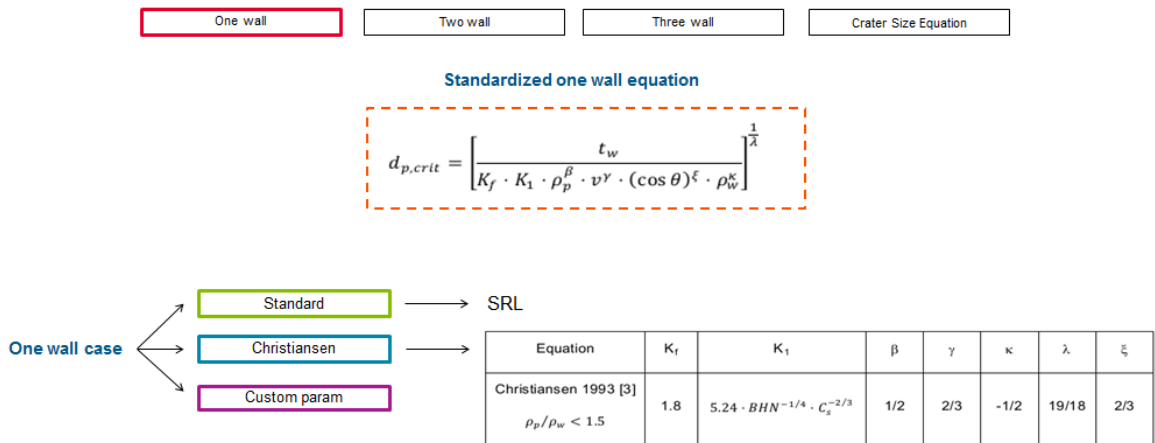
One wall

Two wall

Three wall

Crater Size Equation

Standardized one wall equation

$d_{p,crit} = \left[\frac{t_w}{K_f \cdot K_1 \cdot \rho_p^{\beta} \cdot v^{\gamma} \cdot (\cos\theta)^{\xi} \cdot \rho_w^{\kappa}}\right]^{\frac{1}{\lambda}}$

One wall case

Standard

Christiansen

Custom param

SRL

| Equation | $K_f$ | $K_1$ | β | γ | κ | λ | ξ |
|---|---|---|---|---|---|---|---|
| Christiansen 1993 [3] $\rho_p/\rho_w < 1.5$ | 1.8 | $5.24 \cdot BHN^{-1/4} \cdot C_s^{-2/3}$ | 1/2 | 2/3 | -1/2 | 19/18 | 2/3 |